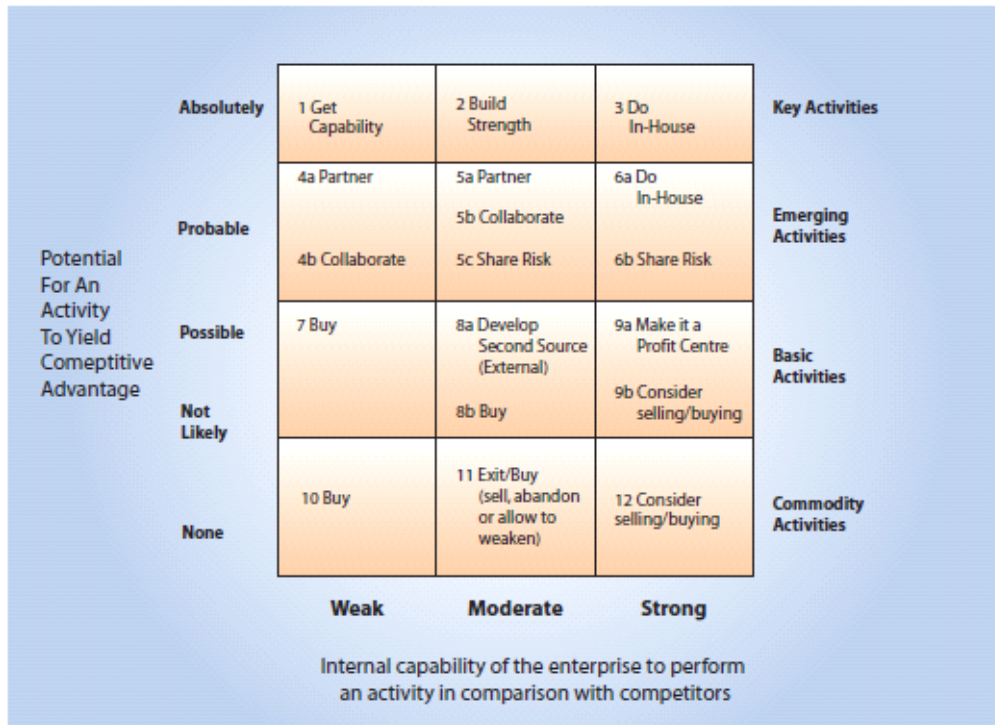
Potential For An Activity To Yield Comeptitive Advantage

| | Weak | Moderate | Strong | |
|---|---|---|---|---|
| Absolutely | 1 Get Capability | 2 Build Strength | 3 Do In-House | Key Activities |
| Probable | 4a Partner<br>4b Collaborate | 5a Partner<br>5b Collaborate<br>5c Share Risk | 6a Do In-House<br>6b Share Risk | Emerging Activities |
| Possible<br>Not Likely | 7 Buy | 8a Develop Second Source (External)<br>8b Buy | 9a Make it a Profit Centre<br>9b Consider selling/buying | Basic Activities |
| None | 10 Buy | 11 Exit/Buy (sell, abandon or allow to weaken) | 12 Consider selling/buying | Commodity Activities |

Internal capability of the enterprise to perform an activity in comparison with competitors